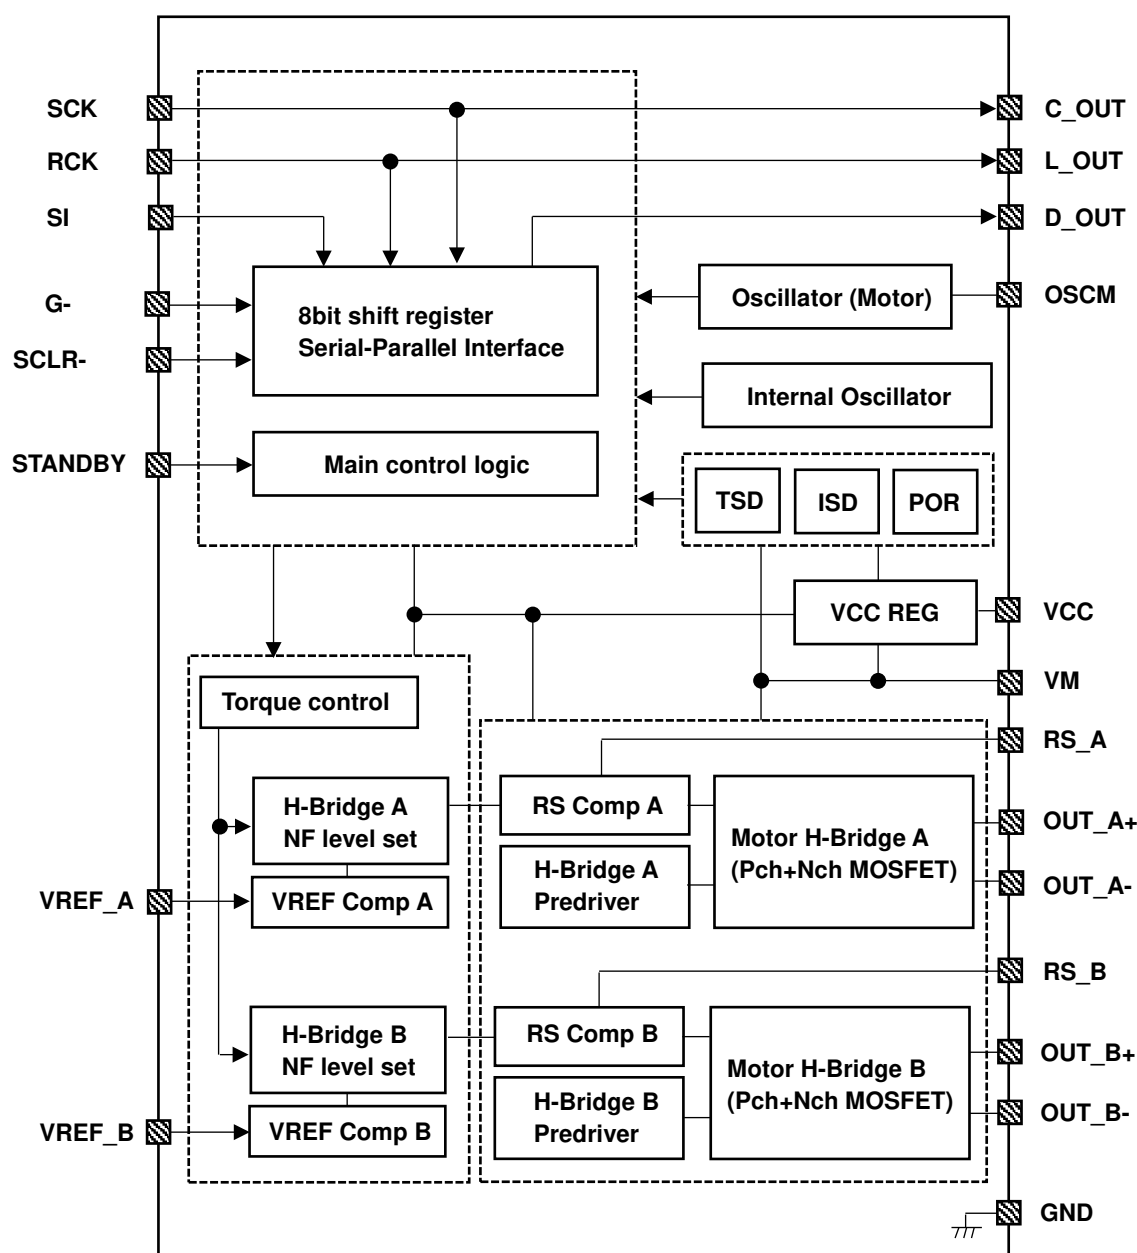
SCK
RCK
SI
G-
SCLR-
STANDBY
C_OUT
L_OUT
D_OUT
OSCM
8bit shift register
Serial-Parallel Interface
Oscillator (Motor)
Internal Oscillator
Main control logic
TSD
ISD
POR
VCC REG
VCC
VM
Torque control
RS_A
H-Bridge A
NF level set
RS Comp A
Motor H-Bridge A
(Pch+Nch MOSFET)
OUT_A+
H-Bridge A
Predriver
OUT_A-
VREF_A
VREF Comp A
RS_B
H-Bridge B
NF level set
RS Comp B
Motor H-Bridge B
(Pch+Nch MOSFET)
OUT_B+
H-Bridge B
Predriver
OUT_B-
VREF_B
VREF Comp B
GND